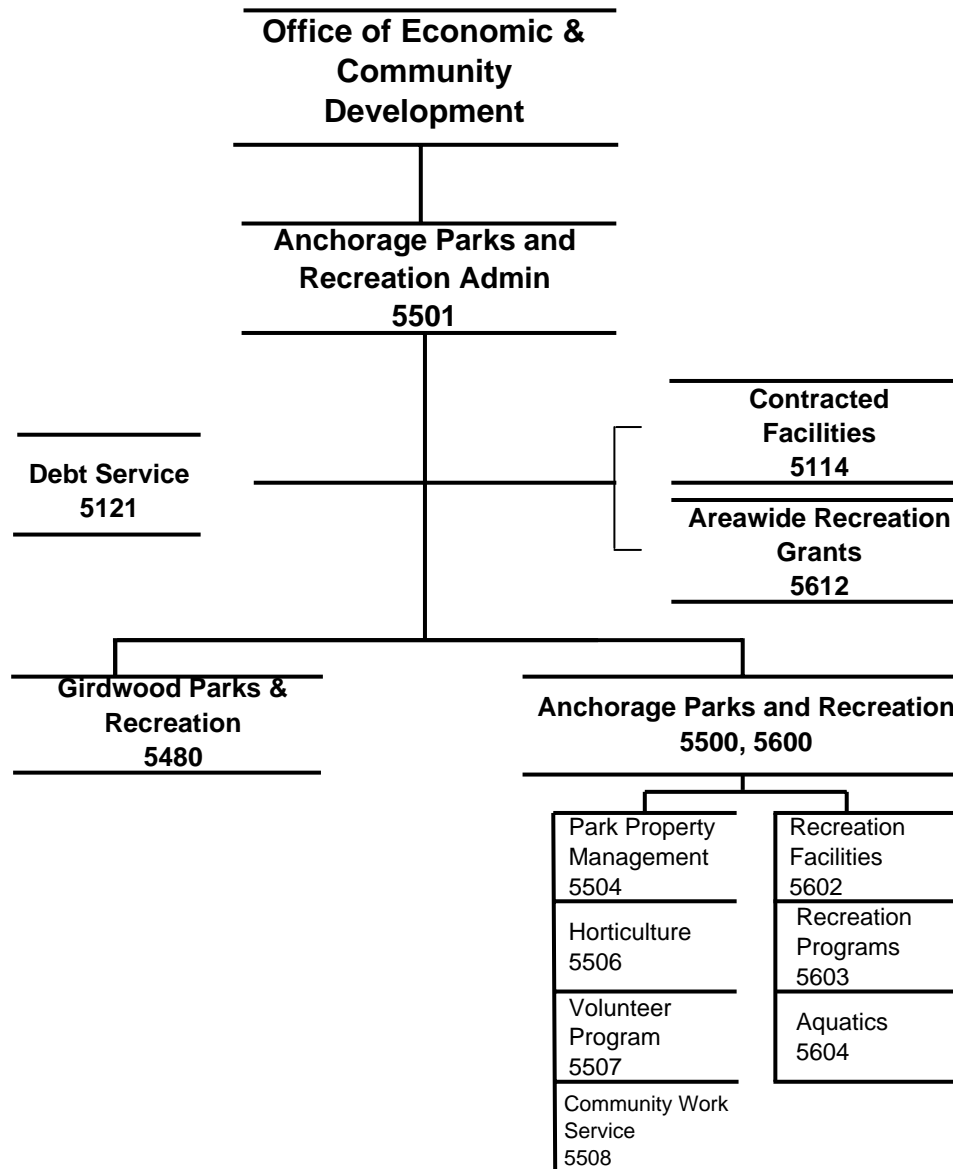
Office of Economic & Community Development

Anchorage Parks and Recreation Admin
5501

Debt Service
5121

Contracted Facilities
5114

Areawide Recreation Grants
5612

Girdwood Parks & Recreation
5480

Anchorage Parks and Recreation
5500, 5600

Park Property Management
5504

Horticulture
5506

Volunteer Program
5507

Community Work Service
5508

Recreation Facilities
5602

Recreation Programs
5603

Aquatics
5604